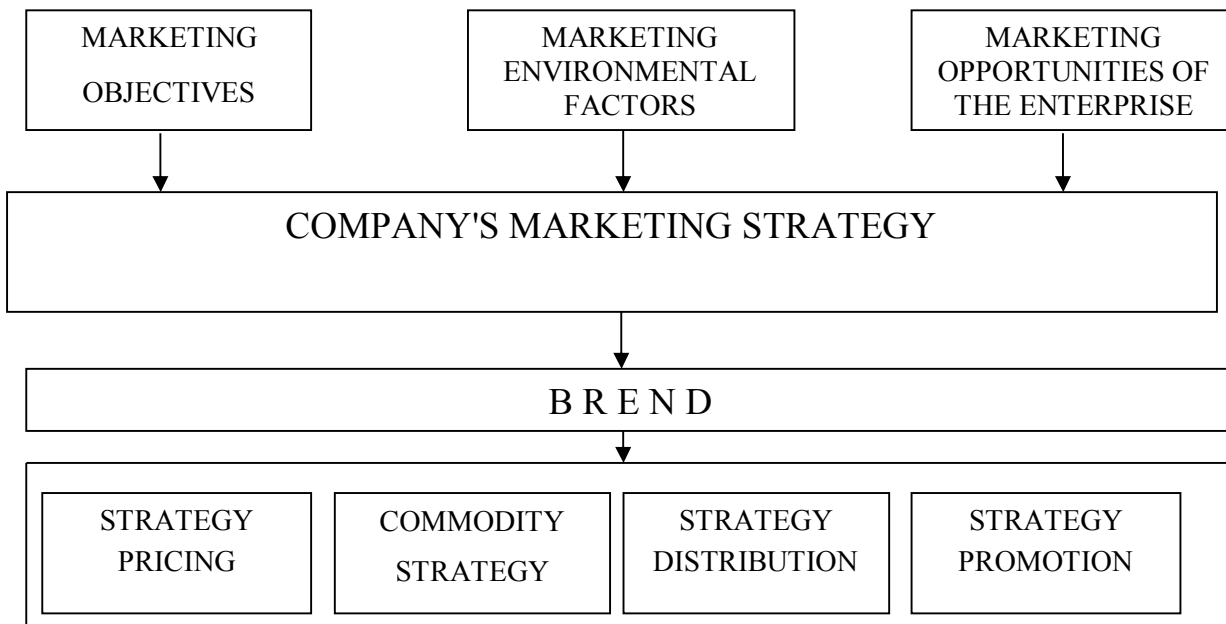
MARKETING OBJECTIVES

MARKETING ENVIRONMENTAL FACTORS

MARKETING OPPORTUNITIES OF THE ENTERPRISE

COMPANY'S MARKETING STRATEGY

B R E N D

STRATEGY PRICING

COMMODITY STRATEGY

STRATEGY DISTRIBUTION

STRATEGY PROMOTION